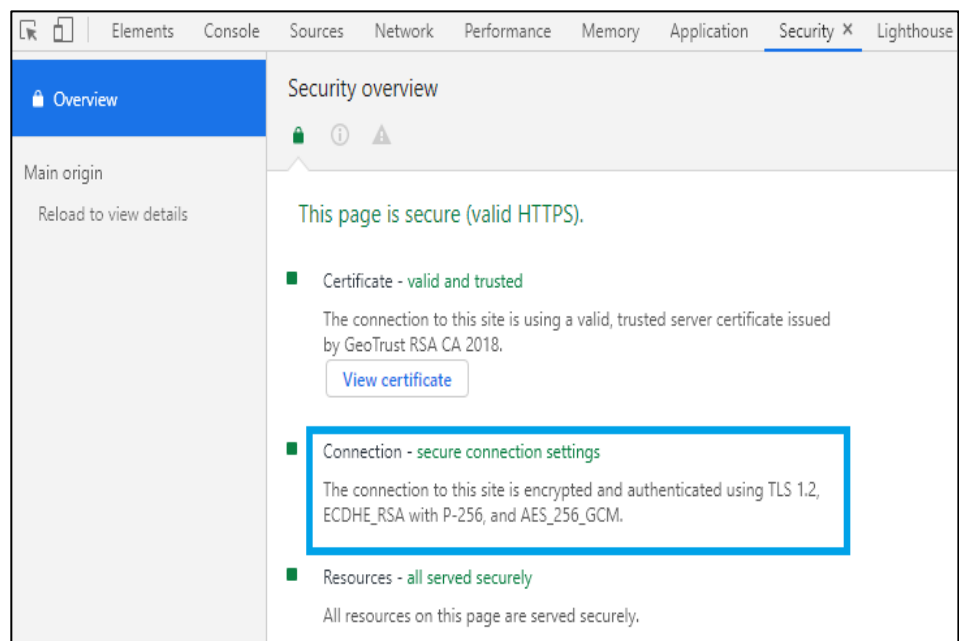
Elements Console Sources Network Performance Memory Application Security × Lighthouse

Overview

Main origin

Reload to view details

Security overview

This page is secure (valid HTTPS).

Certificate - valid and trusted

The connection to this site is using a valid, trusted server certificate issued by GeoTrust RSA CA 2018.

View certificate

Connection - secure connection settings

The connection to this site is encrypted and authenticated using TLS 1.2, ECDHE_RSA with P-256, and AES_256_GCM.

Resources - all served securely

All resources on this page are served securely.